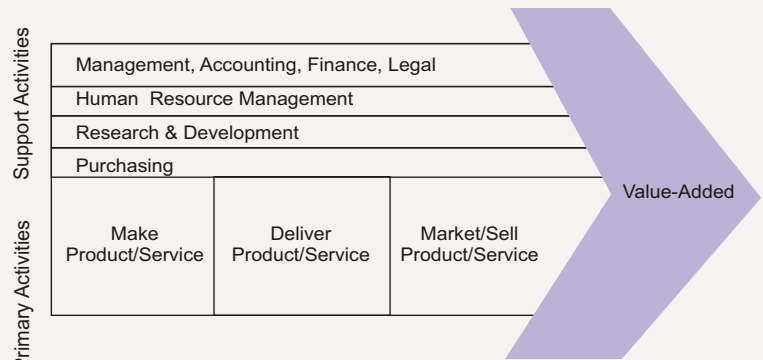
Support Activities

Management, Accounting, Finance, Legal

Human Resource Management

Research & Development

Purchasing

Primary Activities

Make Product/Service

Deliver Product/Service

Market/Sell Product/Service

Value-Added